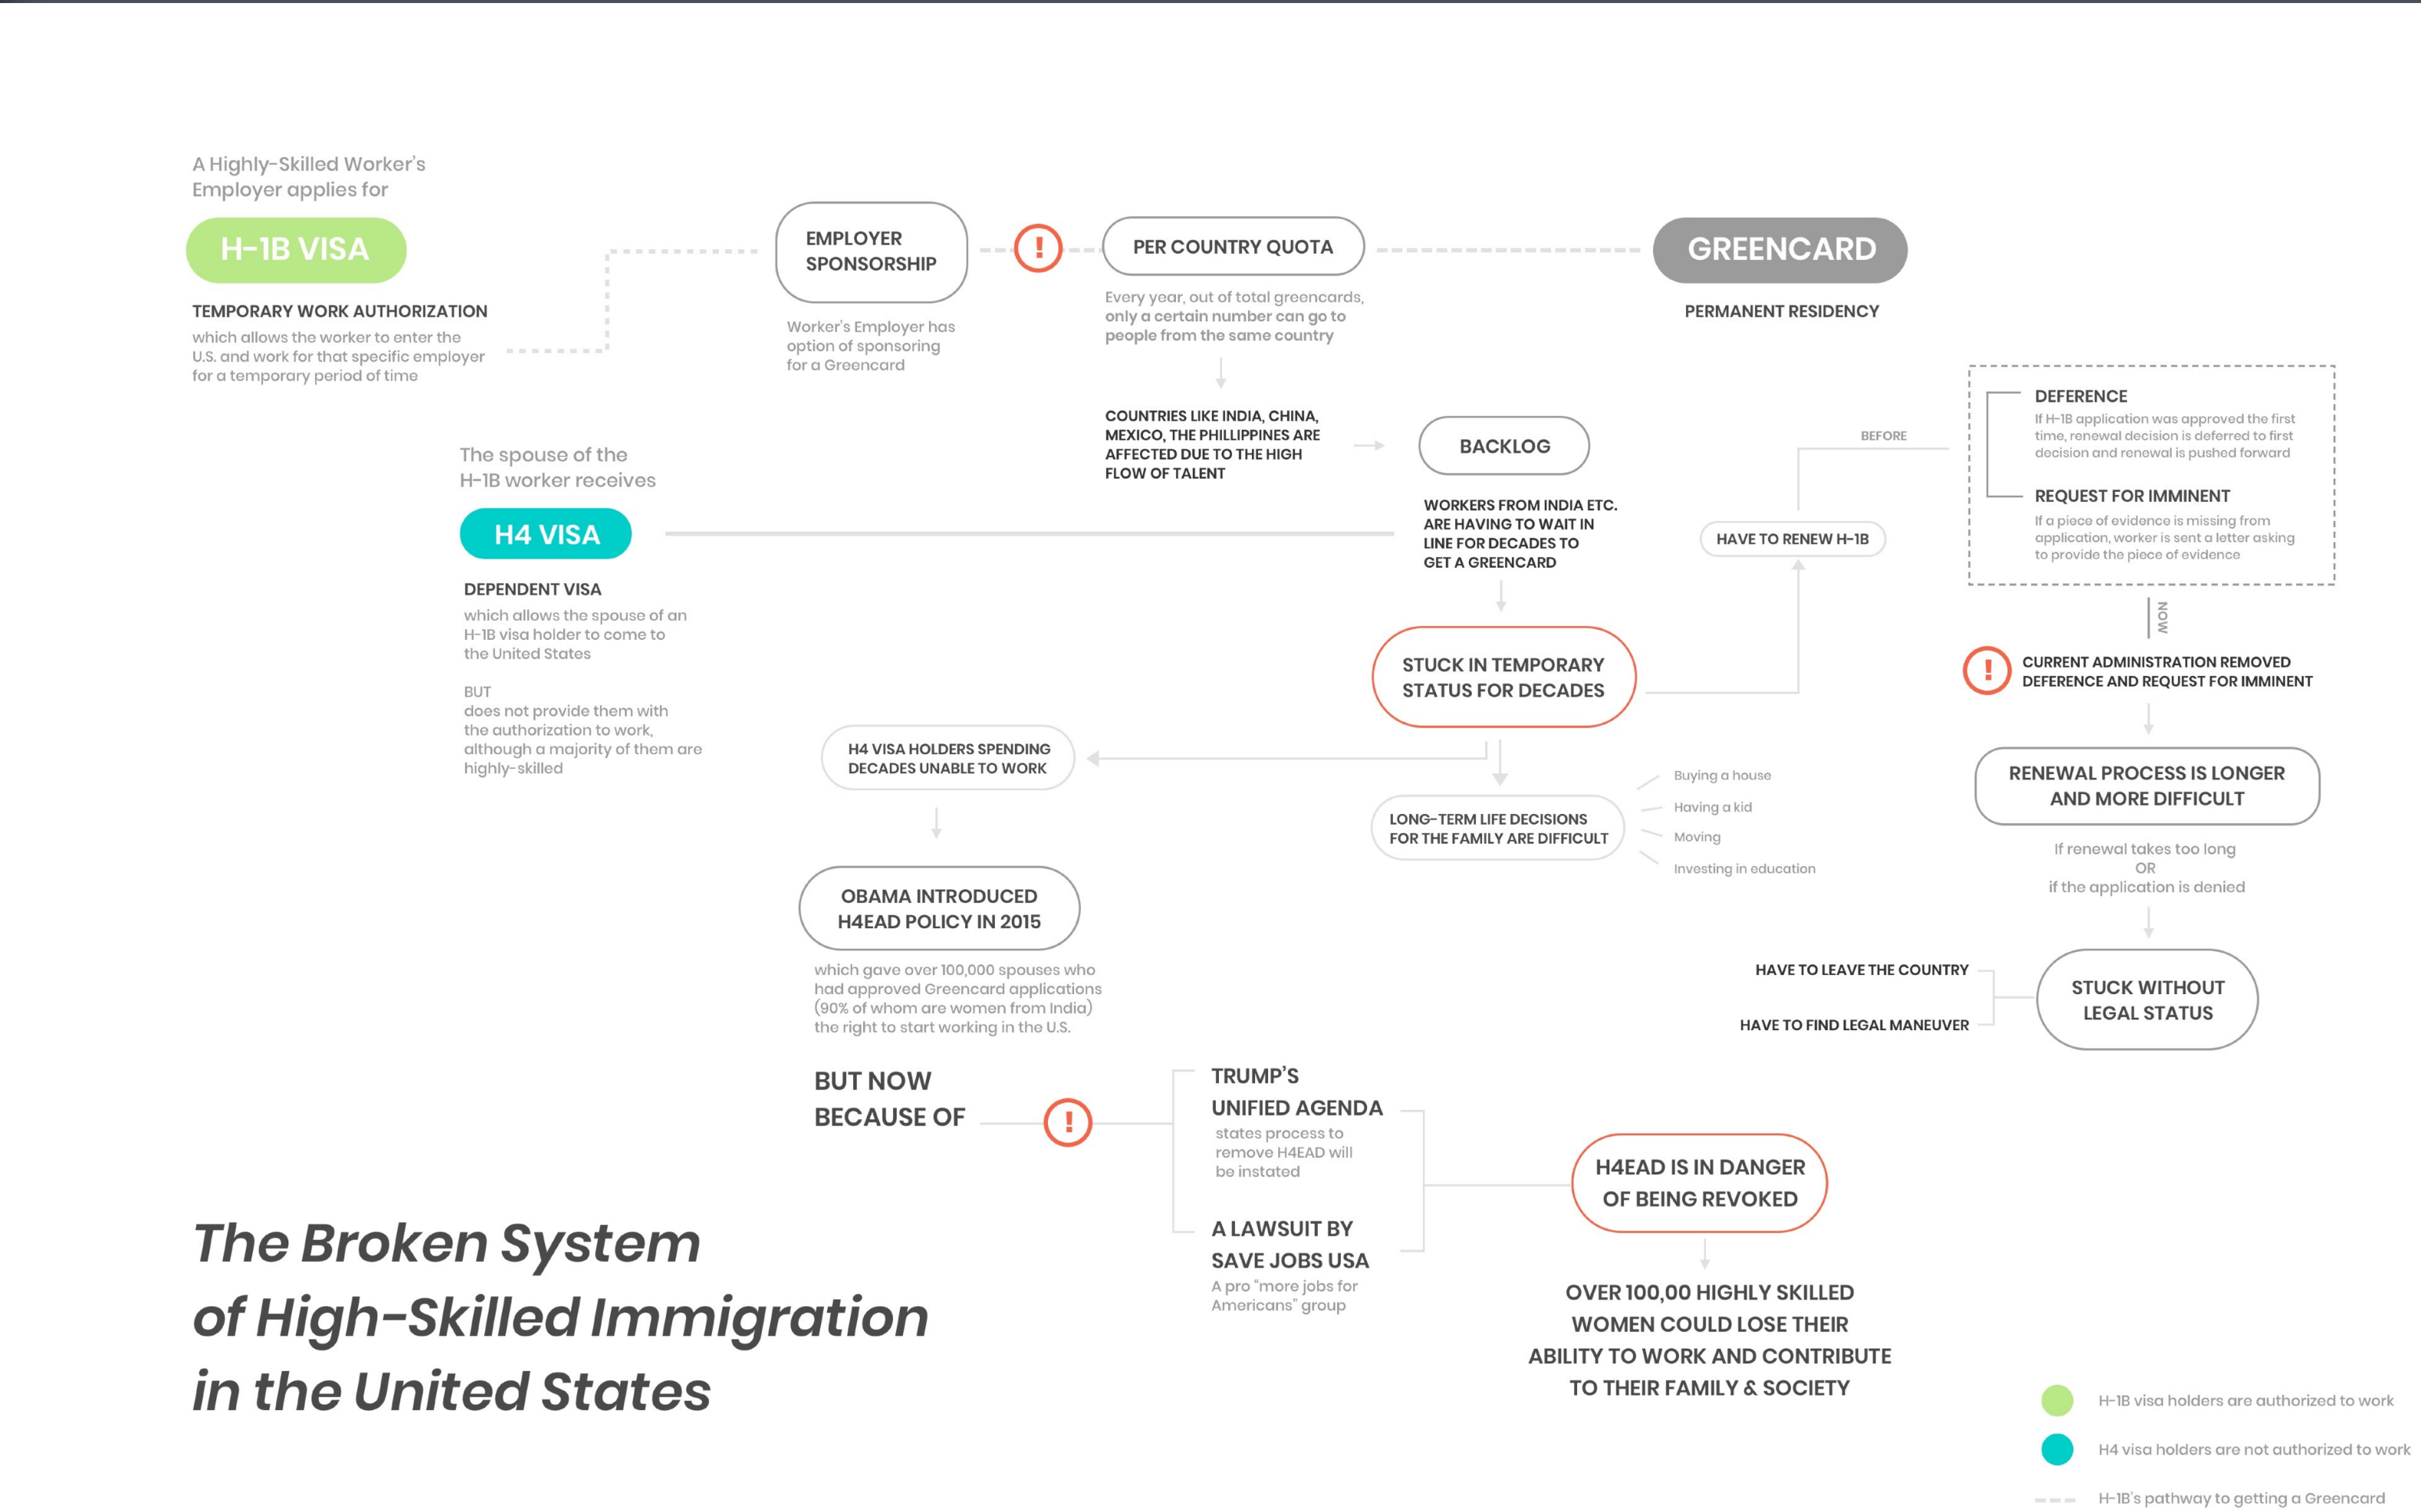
A Highly-Skilled Worker's Employer applies for

H-1B VISA

TEMPORARY WORK AUTHORIZATION

which allows the worker to enter the U.S. and work for that specific employer for a temporary period of time

EMPLOYER SPONSORSHIP

Worker's Employer has option of sponsoring for a Greencard

!

PER COUNTRY QUOTA

Every year, out of total greencards, only a certain number can go to people from the same country

GREENCARD

PERMANENT RESIDENCY

COUNTRIES LIKE INDIA, CHINA, MEXICO, THE PHILLIPINES ARE AFFECTED DUE TO THE HIGH FLOW OF TALENT

BACKLOG

WORKERS FROM INDIA ETC. ARE HAVING TO WAIT IN LINE FOR DECADES TO GET A GREENCARD

The spouse of the H-1B worker receives

H4 VISA

DEPENDENT VISA

which allows the spouse of an H-1B visa holder to come to the United States

BUT
does not provide them with the authorization to work, although a majority of them are highly-skilled

BEFORE

DEFERENCE

If H-1B application was approved the first time, renewal decision is deferred to first decision and renewal is pushed forward

REQUEST FOR IMMINENT

If a piece of evidence is missing from application, worker is sent a letter asking to provide the piece of evidence

HAVE TO RENEW H-1B

NOW

!

CURRENT ADMINISTRATION REMOVED DEFERENCE AND REQUEST FOR IMMINENT

STUCK IN TEMPORARY STATUS FOR DECADES

H4 VISA HOLDERS SPENDING DECADES UNABLE TO WORK

LONG-TERM LIFE DECISIONS FOR THE FAMILY ARE DIFFICULT

Buying a house
Having a kid
Moving
Investing in education

RENEWAL PROCESS IS LONGER AND MORE DIFFICULT

If renewal takes too long
OR
if the application is denied

OBAMA INTRODUCED H4EAD POLICY IN 2015

which gave over 100,000 spouses who had approved Greencard applications (90% of whom are women from India) the right to start working in the U.S.

HAVE TO LEAVE THE COUNTRY

HAVE TO FIND LEGAL MANEUVER

STUCK WITHOUT LEGAL STATUS

BUT NOW BECAUSE OF

!

TRUMP'S UNIFIED AGENDA

states process to remove H4EAD will be instated

A LAWSUIT BY SAVE JOBS USA

A pro "more jobs for Americans" group

H4EAD IS IN DANGER OF BEING REVOKED

OVER 100,00 HIGHLY SKILLED WOMEN COULD LOSE THEIR ABILITY TO WORK AND CONTRIBUTE TO THEIR FAMILY & SOCIETY

The Broken System of High-Skilled Immigration in the United States

H-1B visa holders are authorized to work

H4 visa holders are not authorized to work

H-1B's pathway to getting a Greencard